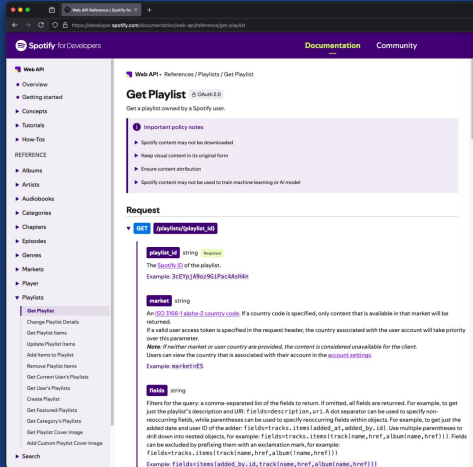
Web API Reference | Spotify for ×
https://developer.spotify.com/documentation/web-api/reference/get-playlist

Spotify for Developers
Documentation
Community

Web API
Overview
Getting started
Concepts
Tutorials
How-Tos
REFERENCE
Albums
Artists
Audiobooks
Categories
Chapters
Episodes
Genres
Markets
Player
Playlists
Get Playlist
Change Playlist Details
Get Playlist Items
Update Playlist Items
Add Items to Playlist
Remove Playlist Items
Get Current User's Playlists
Get User's Playlists
Create Playlist
Get Featured Playlists
Get Category's Playlists
Get Playlist Cover Image
Add Custom Playlist Cover Image
Search

Web API • References / Playlists / Get Playlist

Get Playlist OAuth 2.0

Get a playlist owned by a Spotify user.

Important policy notes
Spotify content may not be downloaded
Keep visual content in its original form
Ensure content attribution
Spotify content may not be used to train machine learning or AI model

Request

GET /playlists/{playlist_id}

playlist_id string Required
The Spotify ID of the playlist.
Example: 3cEYpjA9oz9GiPac4AsH4n

market string
An ISO 3166-1 alpha-2 country code. If a country code is specified, only content that is available in that market will be returned.
If a valid user access token is specified in the request header, the country associated with the user account will take priority over this parameter.
Note: If neither market or user country are provided, the content is considered unavailable for the client.
Users can view the country that is associated with their account in the account settings.
Example: market=ES

fields string
Filters for the query: a comma-separated list of the fields to return. If omitted, all fields are returned. For example, to get just the playlist's description and URI: fields=description,uri. A dot separator can be used to specify non-reoccurring fields, while parentheses can be used to specify reoccurring fields within objects. For example, to get just the added date and user ID of the adder: fields=tracks.items(added_at,added_by.id). Use multiple parentheses to drill down into nested objects, for example: fields=tracks.items(track(name,href,album(name,href))). Fields can be excluded by prefixing them with an exclamation mark, for example: fields=tracks.items(track(name,href,album(!name,href)))
Example: fields=items(added_by.id,track(name,href,album(name,href)))